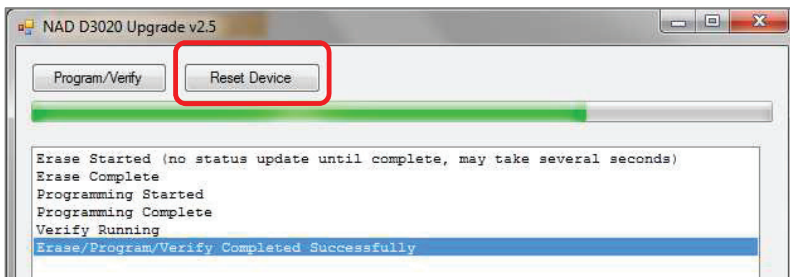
NAD D3020 Upgrade v2.5

Program/Verify

Reset Device

Erase Started (no status update until complete, may take several seconds)
Erase Complete
Programming Started
Programming Complete
Verify Running
Erase/Program/Verify Completed Successfully